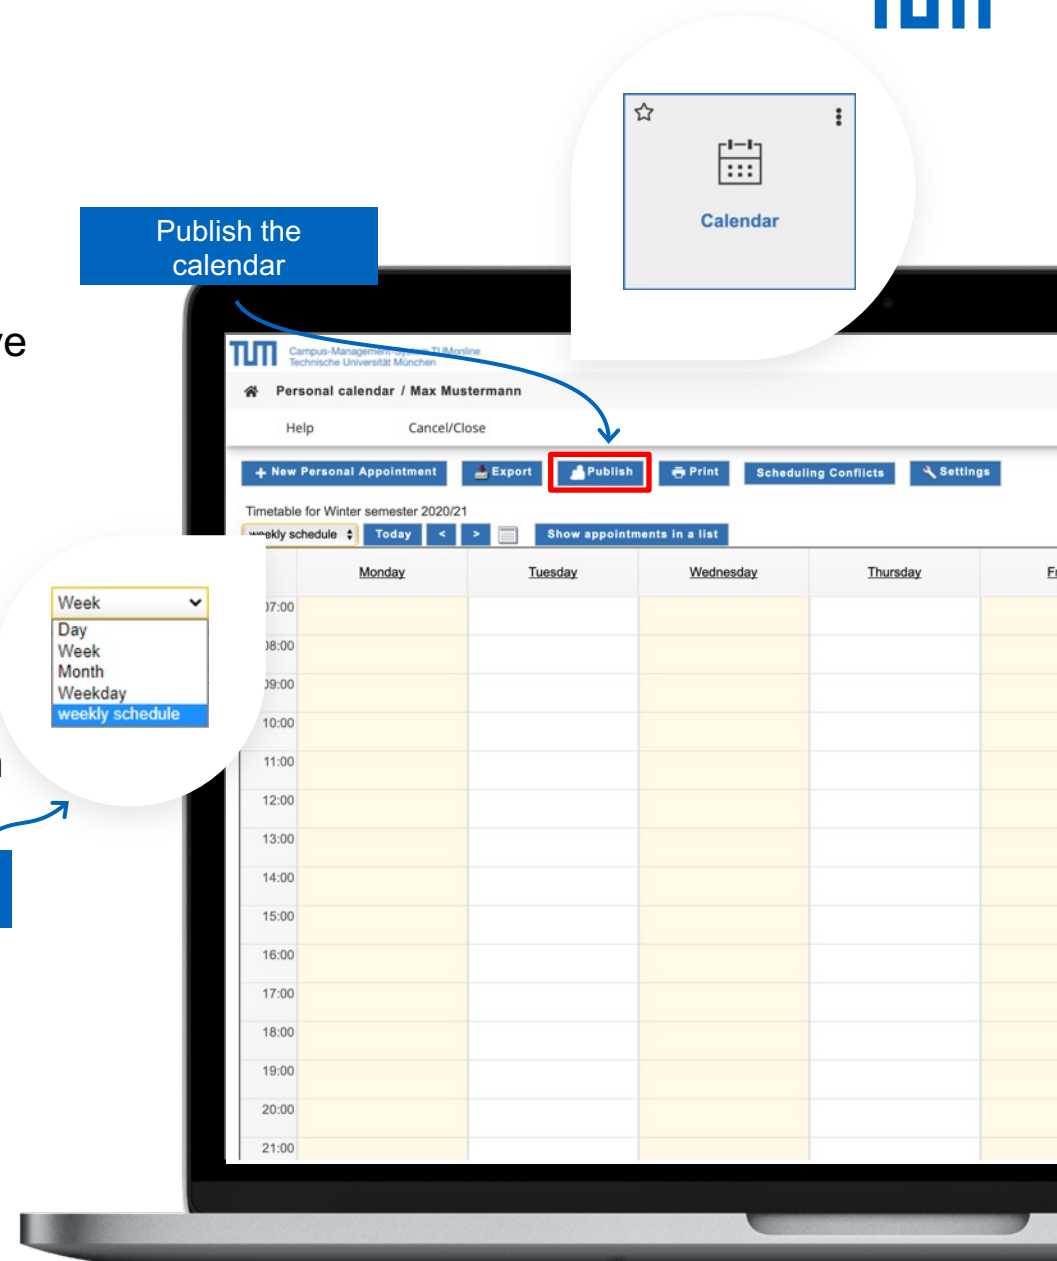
Calendar

Publish the calendar

ve

Campus-Management-System TUMonline
Technische Universität München

Personal calendar / Max Mustermann

Help Cancel/Close

New Personal Appointment Export Publish Print Scheduling Conflicts Settings

Timetable for Winter semester 2020/21

weekly schedule Today < > Show appointments in a list

Week
Day
Week
Month
Weekday
weekly schedule

| | Monday | Tuesday | Wednesday | Thursday | Fr |
|---|---|---|---|---|---|
| 07:00 | | | | | |
| 08:00 | | | | | |
| 09:00 | | | | | |
| 10:00 | | | | | |
| 11:00 | | | | | |
| 12:00 | | | | | |
| 13:00 | | | | | |
| 14:00 | | | | | |
| 15:00 | | | | | |
| 16:00 | | | | | |
| 17:00 | | | | | |
| 18:00 | | | | | |
| 19:00 | | | | | |
| 20:00 | | | | | |
| 21:00 | | | | | |

n